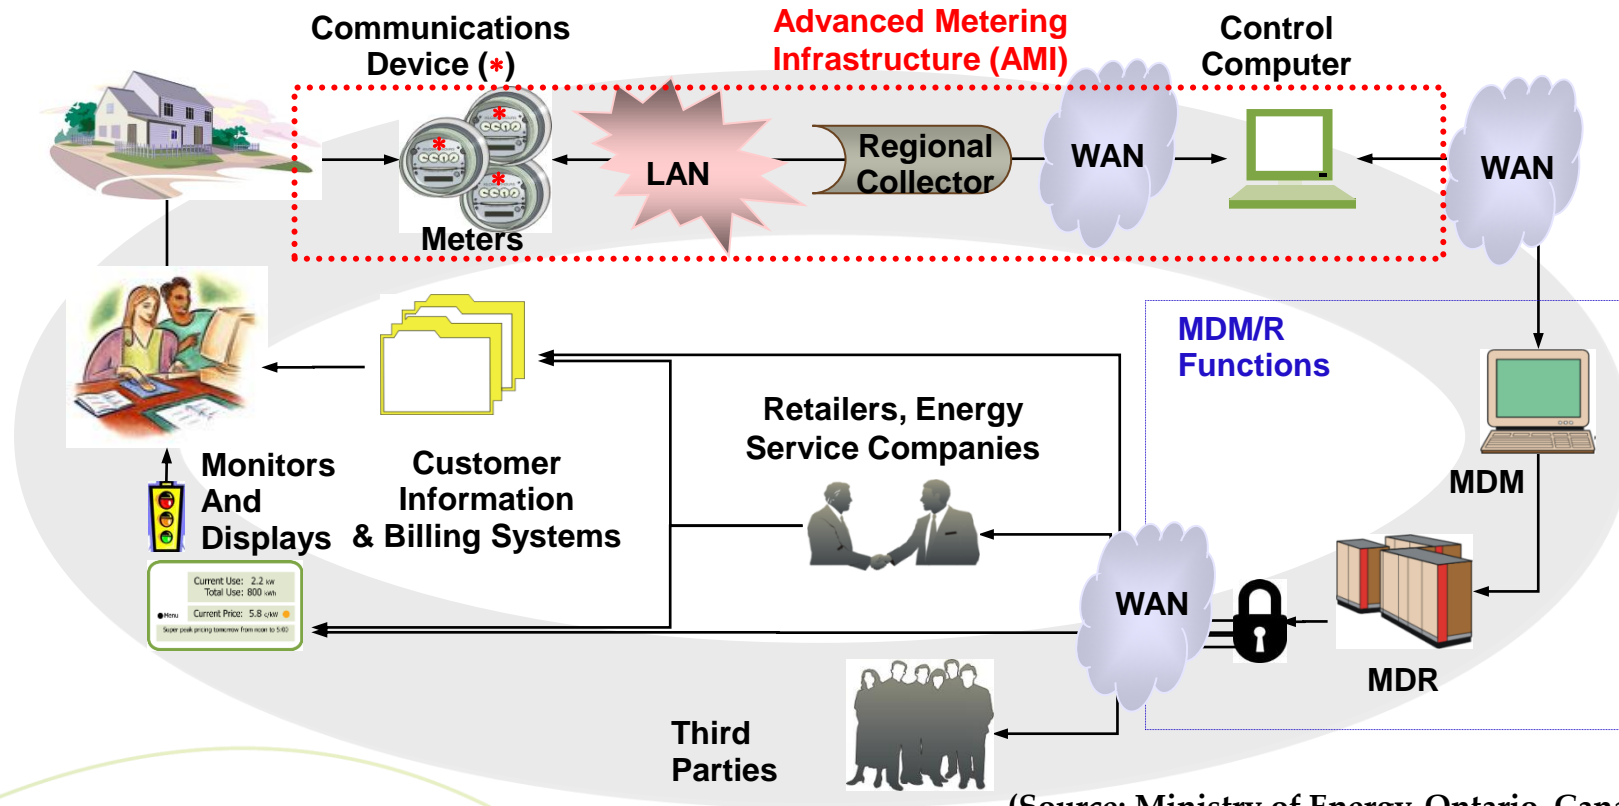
Communications Device (*)

Advanced Metering Infrastructure (AMI)

Control Computer

LAN

Regional Collector

WAN

WAN

Meters

MDM/R Functions

MDM

Retailers, Energy Service Companies

Monitors And Displays

Customer Information & Billing Systems

Current Use: 2.2 kw
Total Use: 800 kwh
Menu
Current Price: 5.8 ¢/kW
Super peak pricing tomorrow from noon to 5:00

WAN

MDR

Third Parties

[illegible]